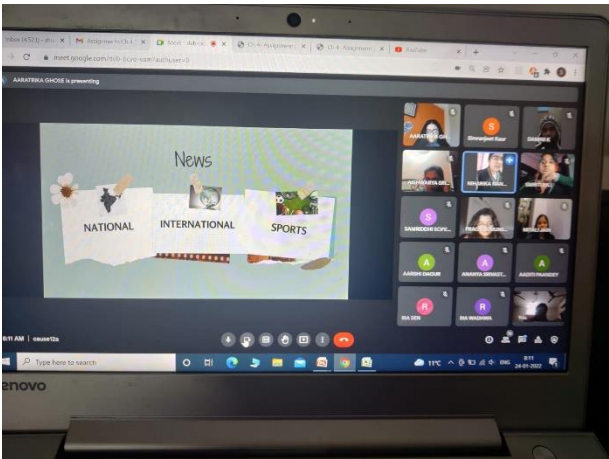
Inbox (4,523) - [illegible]
Assignment for Ch 1
Meet - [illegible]
Ch 4: Assignment
Ch 4: Assignment
YouTube
meet.google.com/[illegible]
AARATRIKA GHOSE is presenting

News
NATIONAL
INTERNATIONAL
SPORTS

AARATRIKA GH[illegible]
Simranjeet Kaur
GAURAV
AISHWARYA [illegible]
RENUKA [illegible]
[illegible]
SAMRIDDHI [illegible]
PRAGATI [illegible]
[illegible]
AARSHI DAGUR
ANANYA SRIVAST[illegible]
AADITI PAANDEY
RIA SEN
RIA WADHWA

8:11 AM | ceuse12a
Type here to search
11°C
ENG
8:11
24-01-2022
lenovo